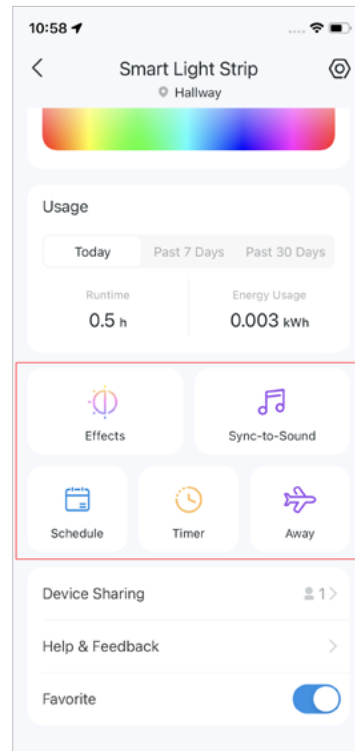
10:58

Smart Light Strip
Hallway

Usage

Today | Past 7 Days | Past 30 Days

Runtime
0.5 h

Energy Usage
0.003 kWh

Effects

Sync-to-Sound

Schedule

Timer

Away

Device Sharing
1

Help & Feedback

Favorite